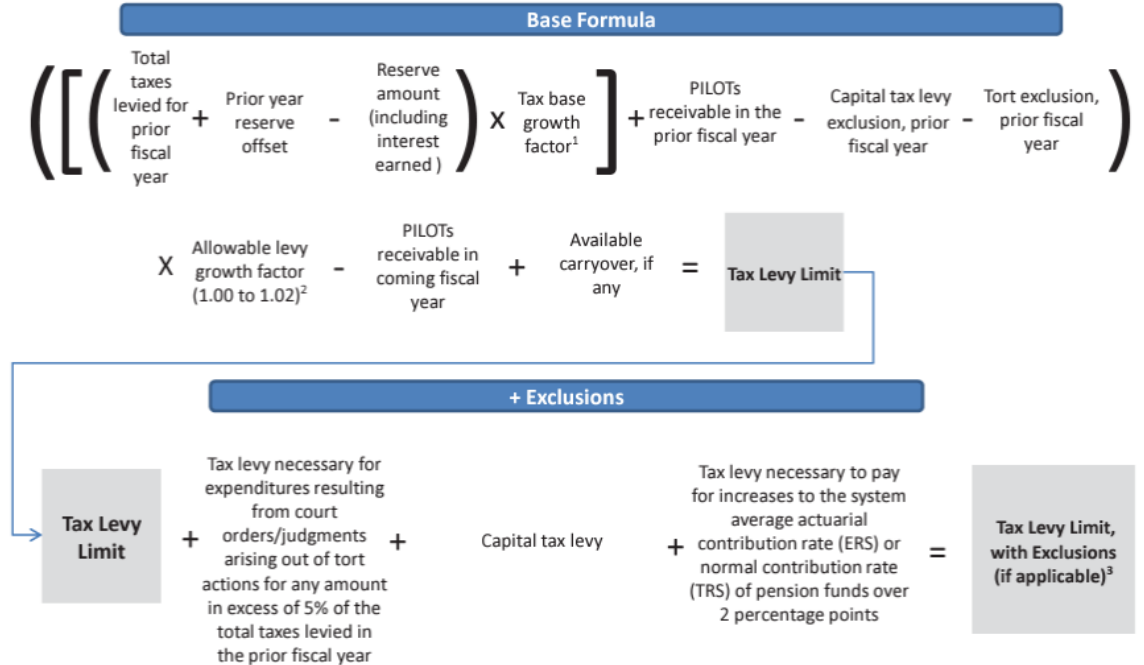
Base Formula

(([( Total taxes levied for prior fiscal year + Prior year reserve offset - Reserve amount (including interest earned ) ) X Tax base growth factor$^1$ ] + PILOTs receivable in the prior fiscal year - Capital tax levy exclusion, prior fiscal year - Tort exclusion, prior fiscal year )

X Allowable levy growth factor (1.00 to 1.02)$^2$ - PILOTs receivable in coming fiscal year + Available carryover, if any = Tax Levy Limit

+ Exclusions

Tax Levy Limit + Tax levy necessary for expenditures resulting from court orders/judgments arising out of tort actions for any amount in excess of 5% of the total taxes levied in the prior fiscal year + Capital tax levy + Tax levy necessary to pay for increases to the system average actuarial contribution rate (ERS) or normal contribution rate (TRS) of pension funds over 2 percentage points = Tax Levy Limit, with Exclusions (if applicable)$^3$